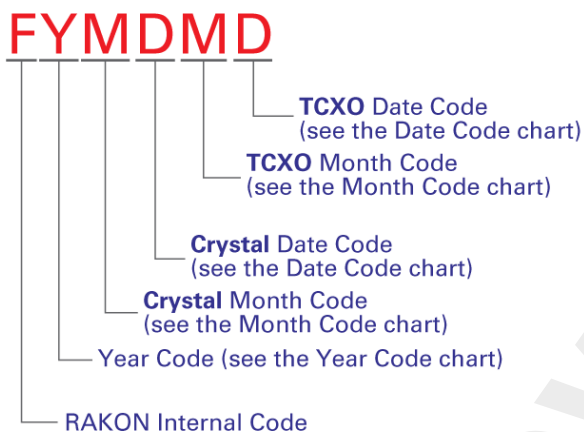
FYMDMD

TCXO Date Code (see the Date Code chart)

TCXO Month Code (see the Month Code chart)

Crystal Date Code (see the Date Code chart)

Crystal Month Code (see the Month Code chart)

Year Code (see the Year Code chart)

RAKON Internal Code